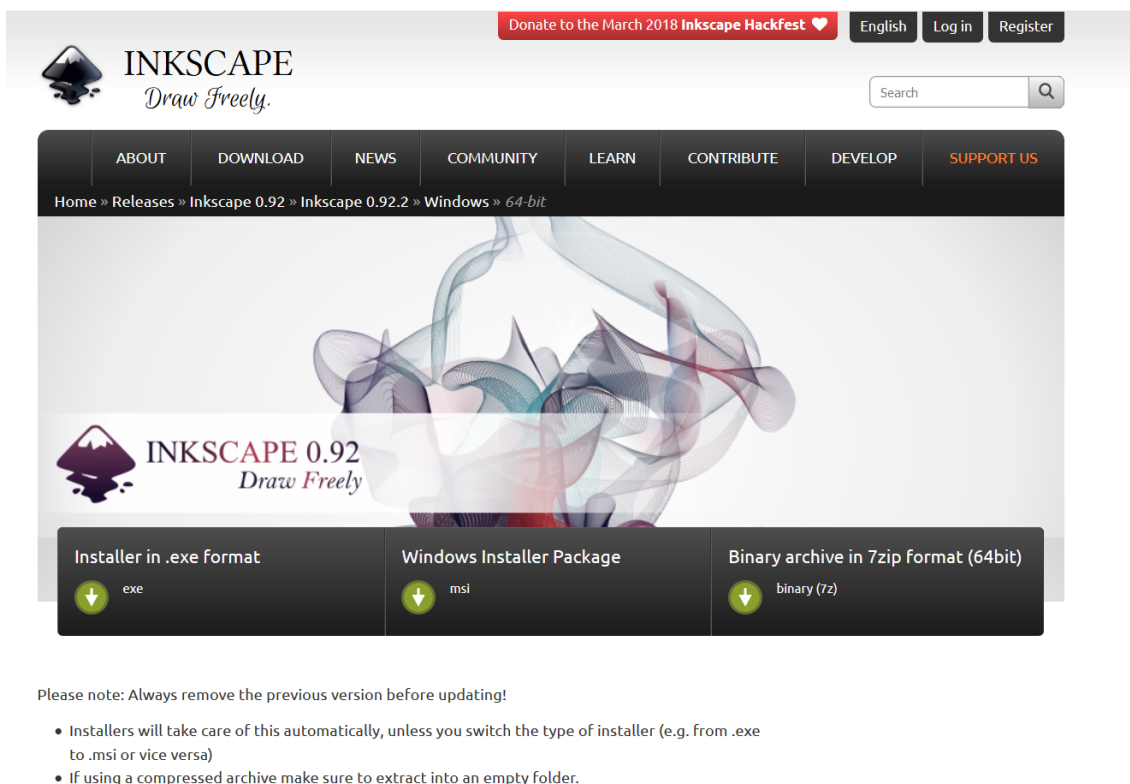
Donate to the March 2018 Inkscape Hackfest

English Log in Register

INKSCAPE
Draw Freely.

Search

ABOUT DOWNLOAD NEWS COMMUNITY LEARN CONTRIBUTE DEVELOP SUPPORT US

Home » Releases » Inkscape 0.92 » Inkscape 0.92.2 » Windows » 64-bit

INKSCAPE 0.92
Draw Freely

Installer in .exe format
exe

Windows Installer Package
msi

Binary archive in 7zip format (64bit)
binary (7z)

Please note: Always remove the previous version before updating!

- Installers will take care of this automatically, unless you switch the type of installer (e.g. from .exe to .msi or vice versa)
- If using a compressed archive make sure to extract into an empty folder.